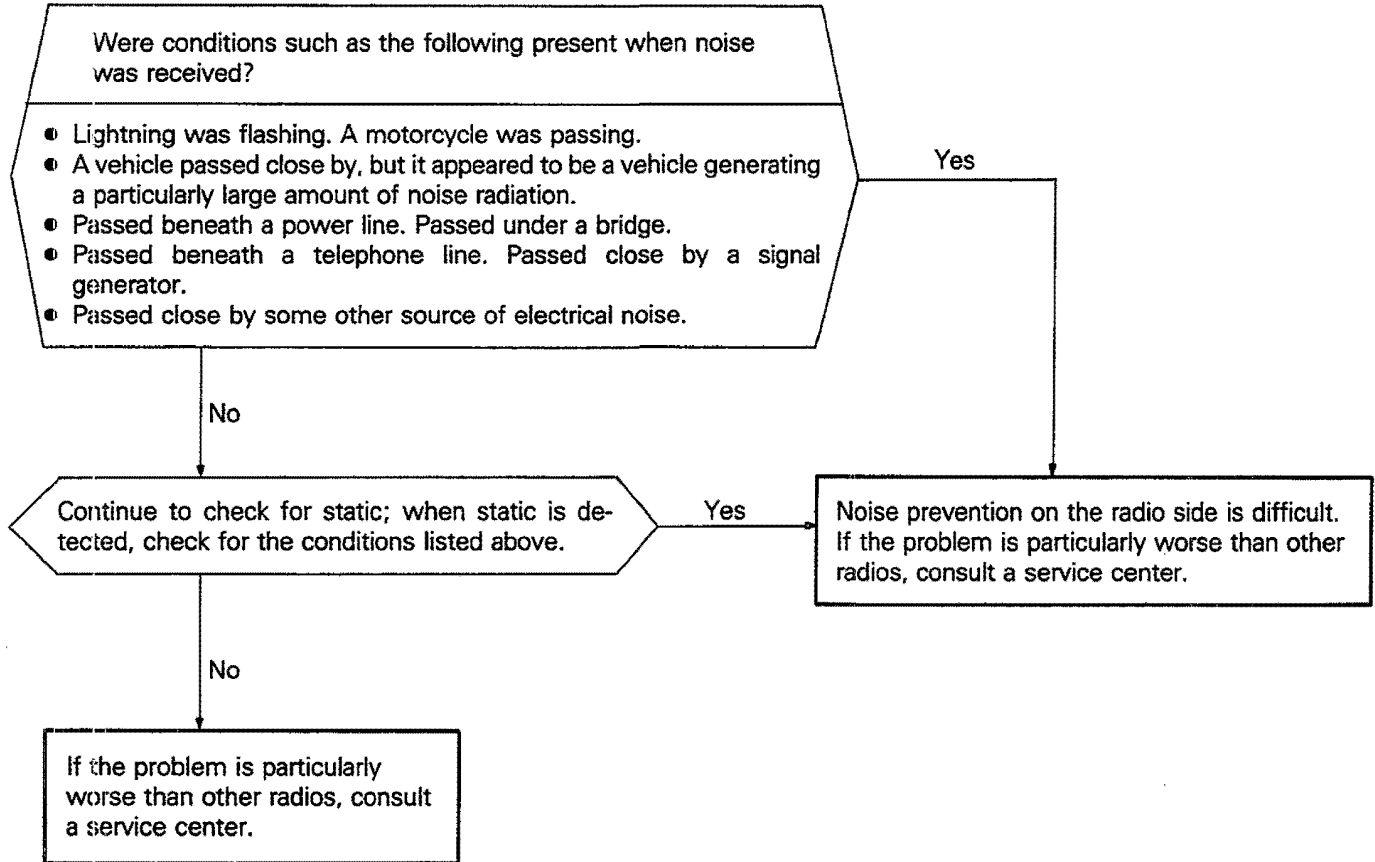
Were conditions such as the following present when noise was received?

- Lightning was flashing. A motorcycle was passing.
- A vehicle passed close by, but it appeared to be a vehicle generating a particularly large amount of noise radiation.
- Passed beneath a power line. Passed under a bridge.
- Passed beneath a telephone line. Passed close by a signal generator.
- Passed close by some other source of electrical noise.

Yes

No

Continue to check for static; when static is detected, check for the conditions listed above.

Yes

Noise prevention on the radio side is difficult. If the problem is particularly worse than other radios, consult a service center.

No

If the problem is particularly worse than other radios, consult a service center.